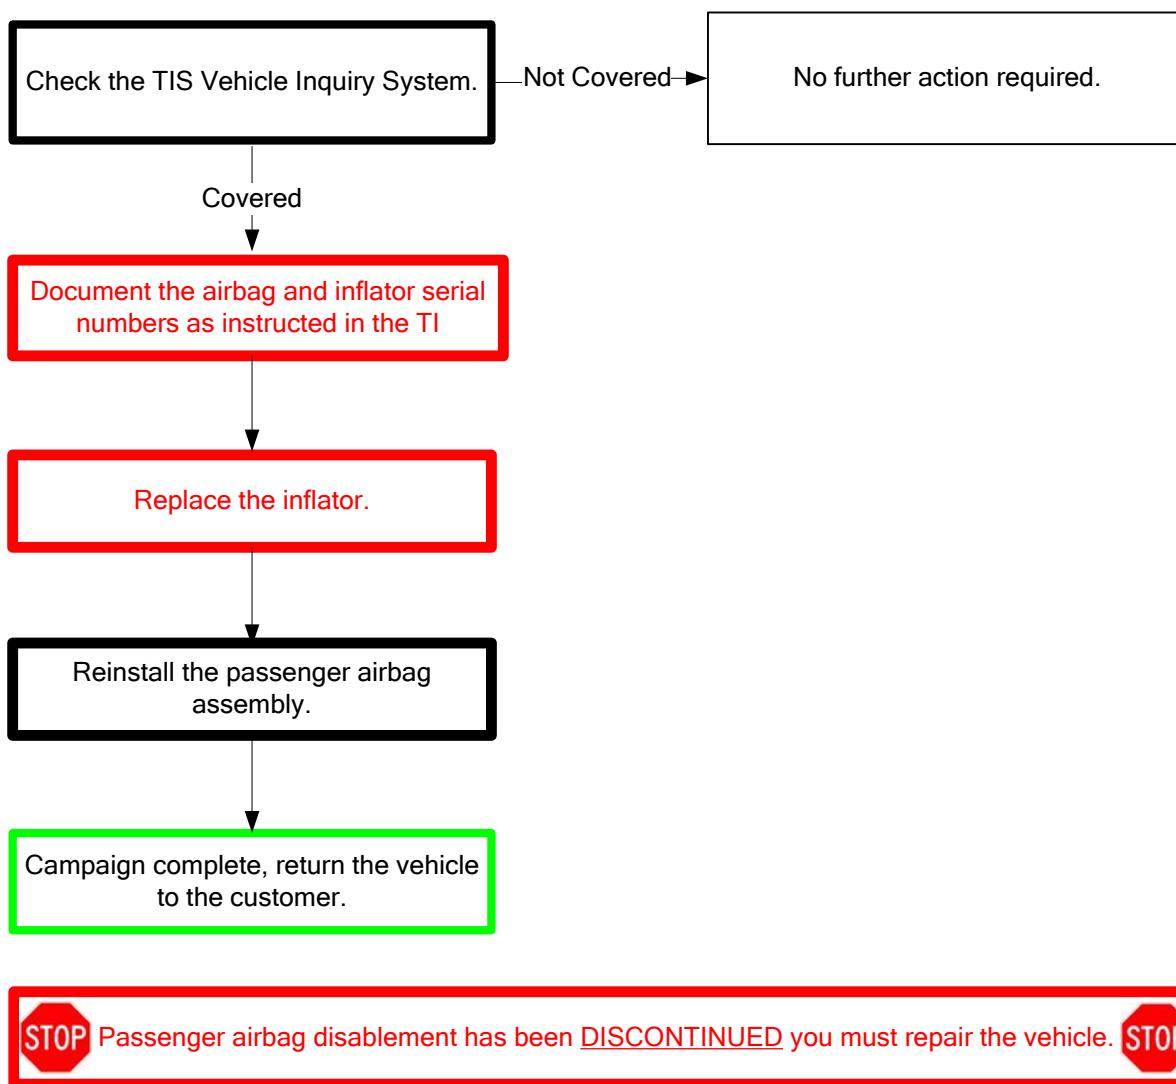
Check the TIS Vehicle Inquiry System.

Not Covered

No further action required.

Covered

Document the airbag and inflator serial numbers as instructed in the TI

Replace the inflator.

Reinstall the passenger airbag assembly.

Campaign complete, return the vehicle to the customer.

STOP Passenger airbag disablement has been DISCONTINUED you must repair the vehicle. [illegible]